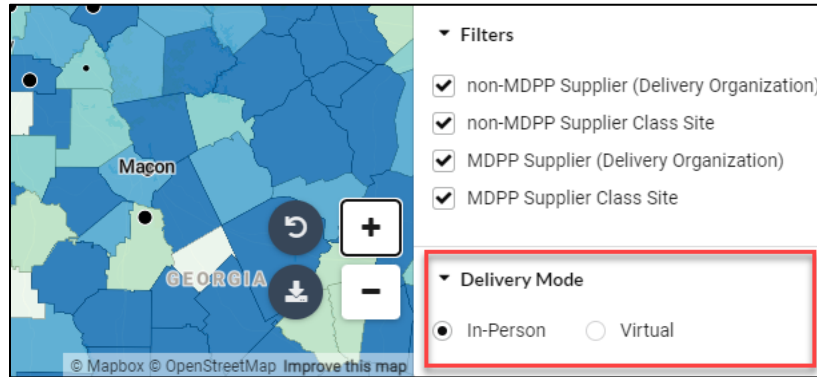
Macon

GEORGIA

+

−

© Mapbox © OpenStreetMap Improve this map

Filters

non-MDPP Supplier (Delivery Organization)

non-MDPP Supplier Class Site

MDPP Supplier (Delivery Organization)

MDPP Supplier Class Site

Delivery Mode

In-Person Virtual